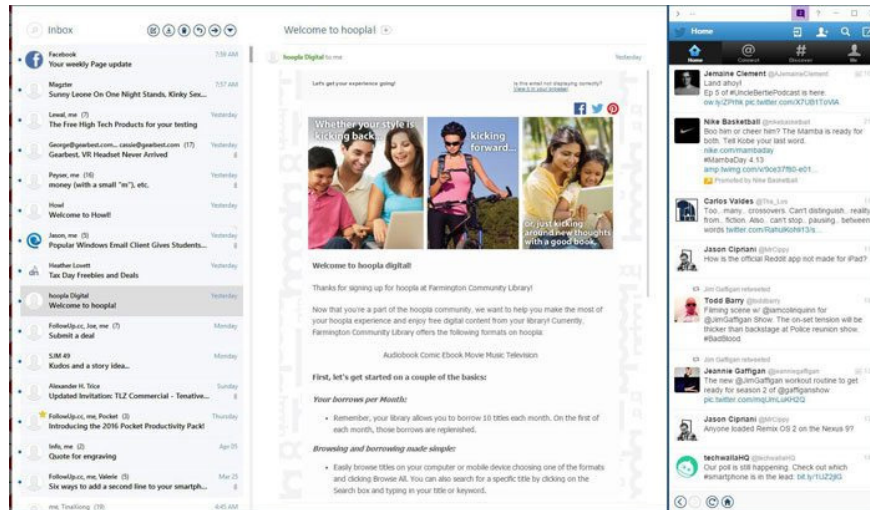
Inbox

Facebook
Your weekly Page update
7:59 AM

Magzter
Sunny Leone On One Night Stands, Kinky Sex...
7:57 AM

Lewal, me (7)
The Free High Tech Products for your testing
Yesterday

George@gearbest.com, cassie@gearbest.com (17)
Gearbest, VR Headset Never Arrived
Yesterday

Peyser, me (16)
money (with a small "m"), etc.
Yesterday

Howl
Welcome to Howl!
Yesterday

Jason, me (5)
Popular Windows Email Client Gives Students...
Yesterday

Heather Lovett
Tax Day Freebies and Deals
Yesterday

hoopla Digital
Welcome to hoopla!
Yesterday

FollowUp.cc, Joe, me (7)
Submit a deal
Monday

SJM 49
Kudos and a story idea...
Monday

Alexander H. Trice
Updated Invitation: TLZ Commercial - Tenative...
Yesterday

FollowUp.cc, me, Pocket (3)
Introducing the 2016 Pocket Productivity Pack!
Thursday

Info, me (2)
Quote for engraving
Apr 05

FollowUp.cc, me, Valerie (5)
Six ways to add a second line to your smartph...
Mar 25

me, TinaHong (19)
6:45 AM

Welcome to hoopla!

hoopla Digital to me
Yesterday

Let's get your experience going!
Is this email not displaying correctly? View it in your browser.

Whether your style is kicking back...
kicking forward...
or just kicking around new thoughts with a good book.

Welcome to hoopla digital!

Thanks for signing up for hoopla at Farmington Community Library!

Now that you're a part of the hoopla community, we want to help you make the most of your hoopla experience and enjoy free digital content from your library! Currently, Farmington Community Library offers the following formats on hoopla:

Audiobook Comic Ebook Movie Music Television

First, let's get started on a couple of the basics:

Your borrows per Month:

• Remember, your library allows you to borrow 10 titles each month. On the first of each month, those borrows are replenished.

Browsing and borrowing made simple:

• Easily browse titles on your computer or mobile device choosing one of the formats and clicking Browse All. You can also search for a specific title by clicking on the Search box and typing in your title or keyword.

Home
Home Connect Discover Me

Jemaine Clement @JemaineClement
Land ahoy!
Ep 5 of #UncleBertiePodcast is here
ow.ly/ZPrht pic.twitter.com/X7UB1ToVIA

Nike Basketball @nikebasketball
Boo him or cheer him? The Mamba is ready for both. Tell Kobe your last word.
nike.com/mambaday
#MambaDay 4.13
amp.twimg.com/v/5cee37f60-e01...
Promoted by Nike Basketball

Carlos Valdes @Tha_Los
Too.. many.. crossovers. Can't distinguish.. reality.. from.. fiction. Also.. can't stop.. pausing.. between words twitter.com/RahulKohli13/s...

Jason Cipriani @MrCippy
How is the official Reddit app not made for iPad?

Jim Gaffigan retweeted
Todd Barry @toddbarry
Filming scene w/ @iamcolinquinn for @JimGaffigan Show. The on-set tension will be thicker than backstage at Police reunion show. #BadBlood

Jim Gaffigan retweeted
Jeannie Gaffigan @jeanniegaffigan
The new @JimGaffigan workout routine to get ready for season 2 of @gaffiganshow pic.twitter.com/mqUmLukH2Q

Jason Cipriani @MrCippy
Anyone loaded Remix OS 2 on the Nexus 9?

techwallaHQ @techwallaHQ
Our poll is still happening. Check out which #smartphone is in the lead: bit.ly/1UZ2jIG